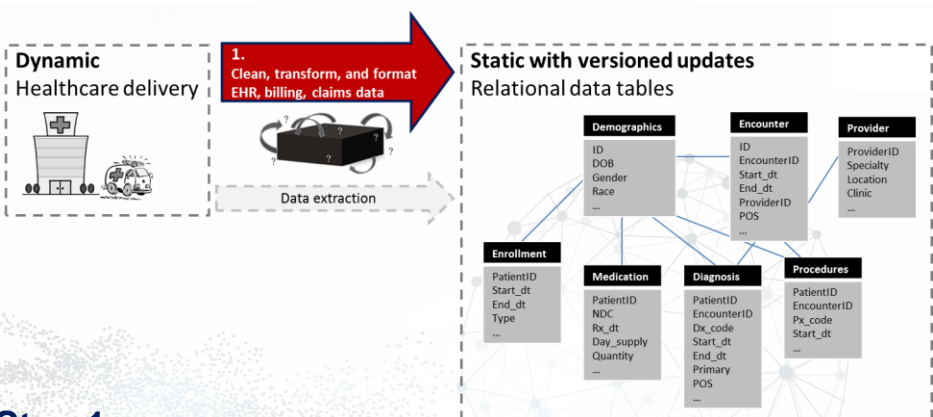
Dynamic
Healthcare delivery

1.
Clean, transform, and format EHR, billing, claims data

Data extraction

Static with versioned updates
Relational data tables

Demographics
ID
DOB
Gender
Race
...

Encounter
ID
EncounterID
Start_dt
End_dt
ProviderID
POS
...

Provider
ProviderID
Specialty
Location
Clinic
...

Enrollment
PatientID
Start_dt
End_dt
Type
...

Medication
PatientID
NDC
Rx_dt
Day_supply
Quantity
...

Diagnosis
PatientID
EncounterID
Dx_code
Start_dt
End_dt
Primary
POS
...

Procedures
PatientID
EncounterID
Px_code
Start_dt
...

Step 1